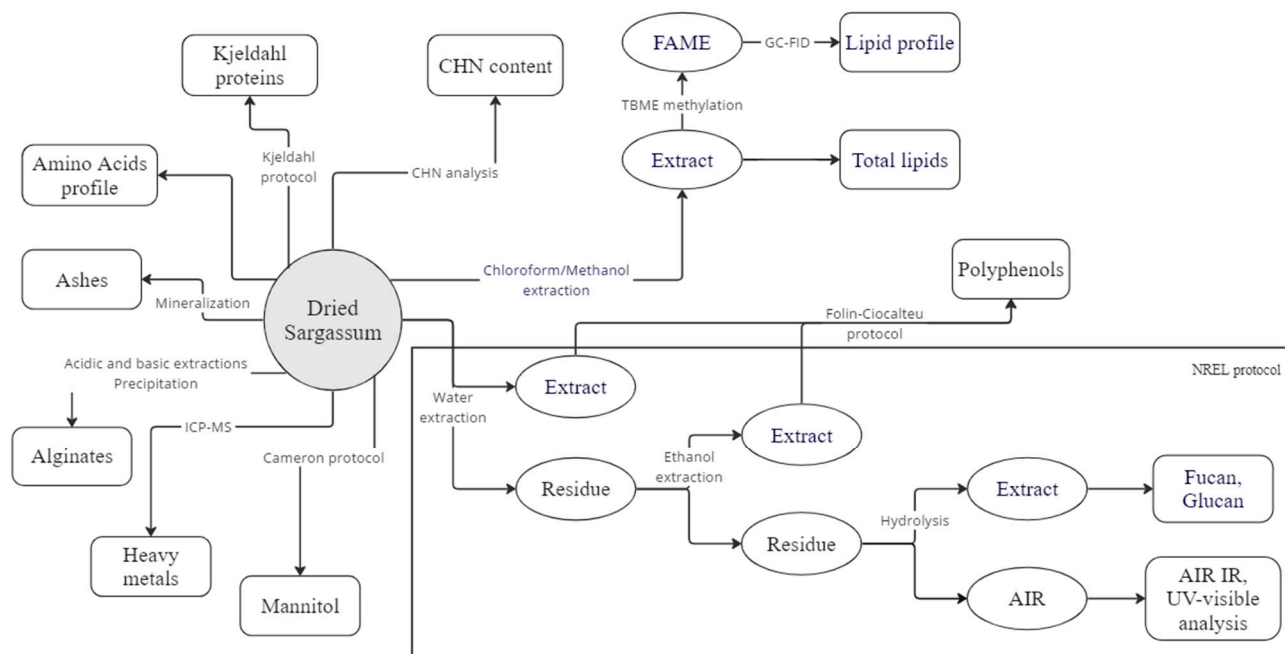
Kjeldahl proteins

CHN content

FAME

GC-FID

Lipid profile

TBME methylation

Kjeldahl protocol

CHN analysis

Extract

Total lipids

Amino Acids profile

Ashes

Mineralization

Dried Sargassum

Chloroform/Methanol extraction

Polyphenols

Folin-Ciocalteu protocol

NREL protocol

Acidic and basic extractions Precipitation

Alginates

Extract

Water extraction

ICP-MS

Cameron protocol

Extract

Ethanol extraction

Residue

Extract

Fucan, Glucan

Hydrolysis

Heavy metals

Mannitol

Residue

AIR

AIR IR, UV-visible analysis